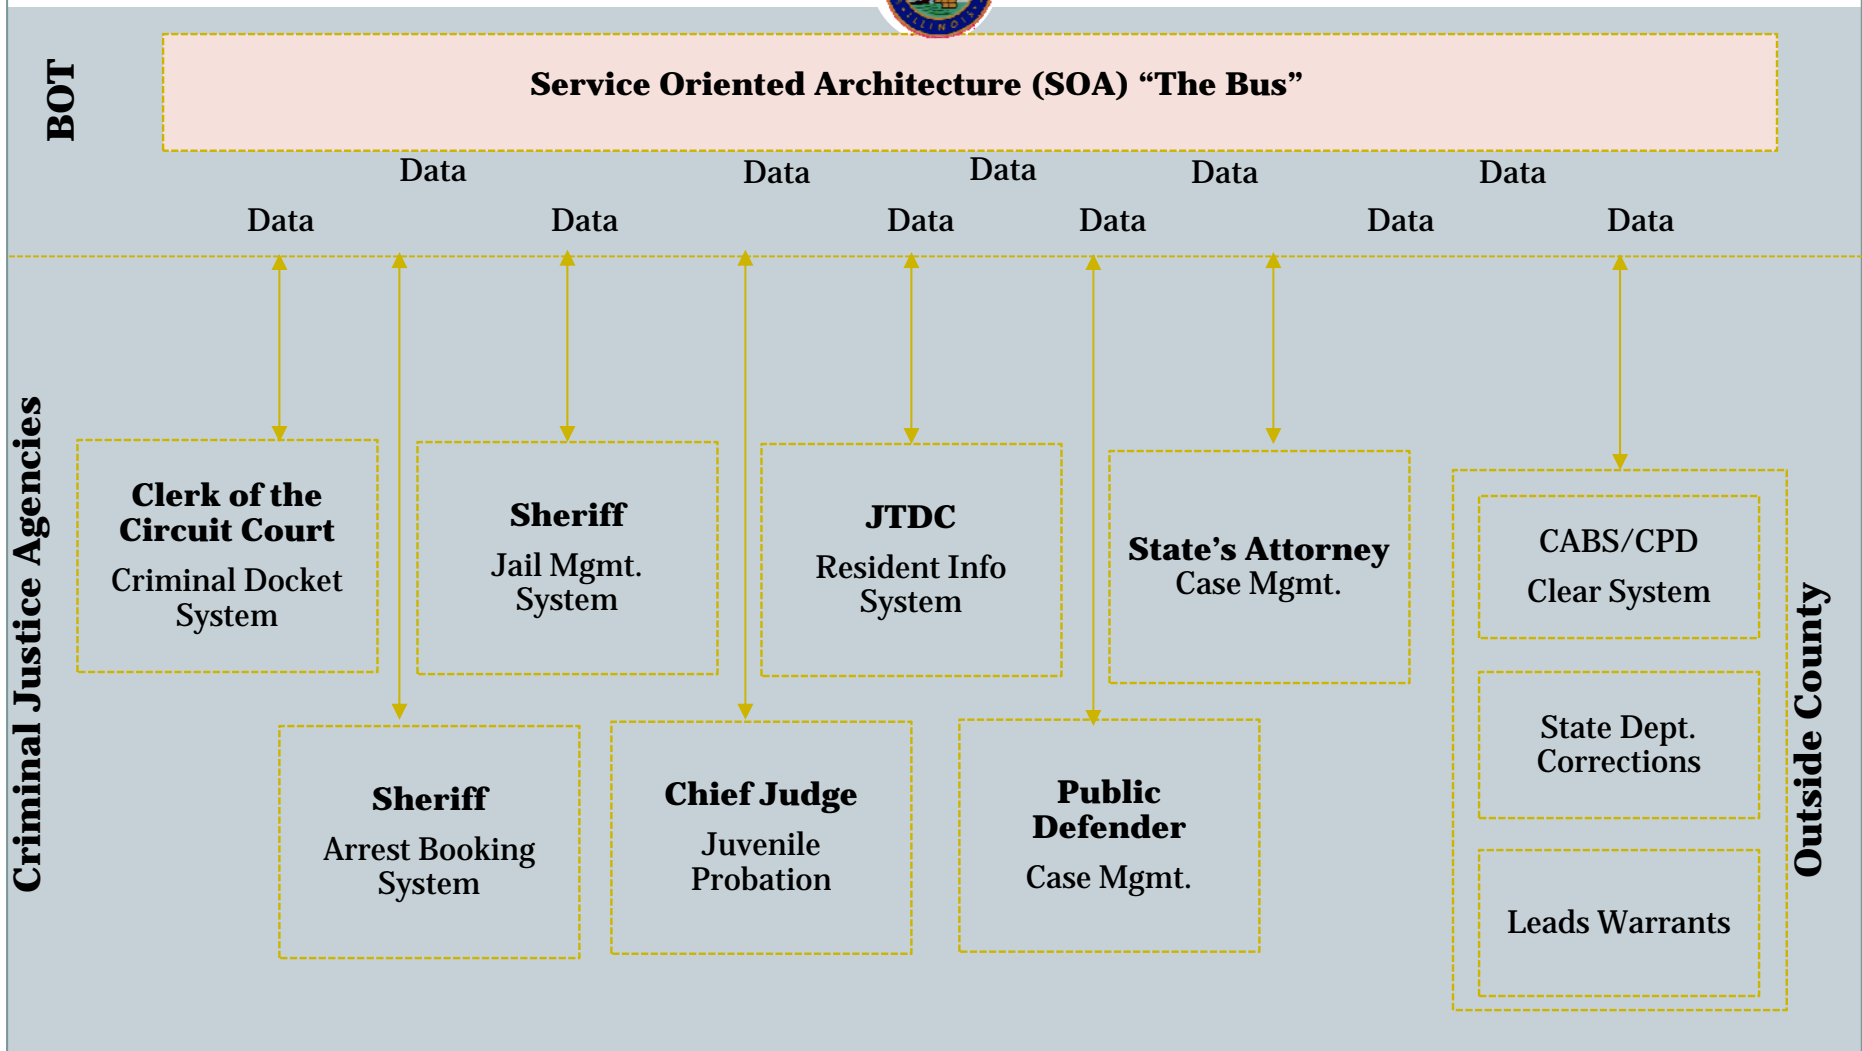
BOT

Service Oriented Architecture (SOA) “The Bus”

Data Data Data Data Data

Data Data Data Data Data Data

Criminal Justice Agencies

Clerk of the Circuit Court
Criminal Docket System

Sheriff
Jail Mgmt. System

JTDC
Resident Info System

State’s Attorney
Case Mgmt.

CABS/CPD
Clear System

State Dept. Corrections

Leads Warrants

Sheriff
Arrest Booking System

Chief Judge
Juvenile Probation

Public Defender
Case Mgmt.

Outside County